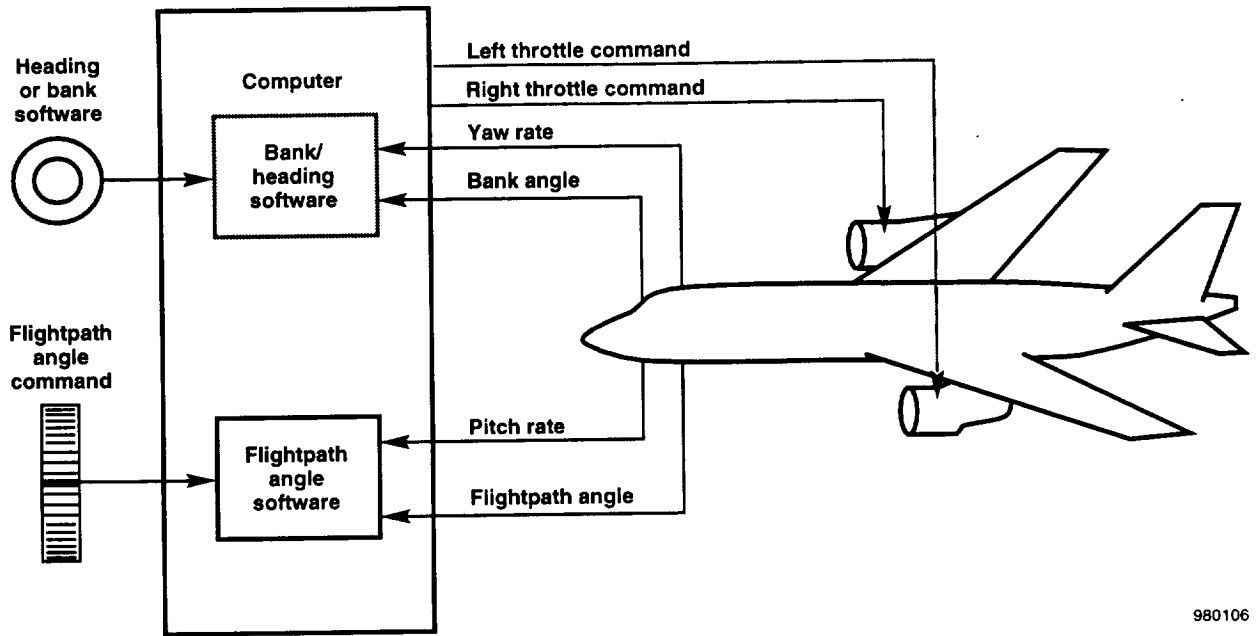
Heading or bank software

Computer

Bank/ heading software

Left throttle command

Right throttle command

Yaw rate

Bank angle

Flightpath angle command

Flightpath angle software

Pitch rate

Flightpath angle

980106